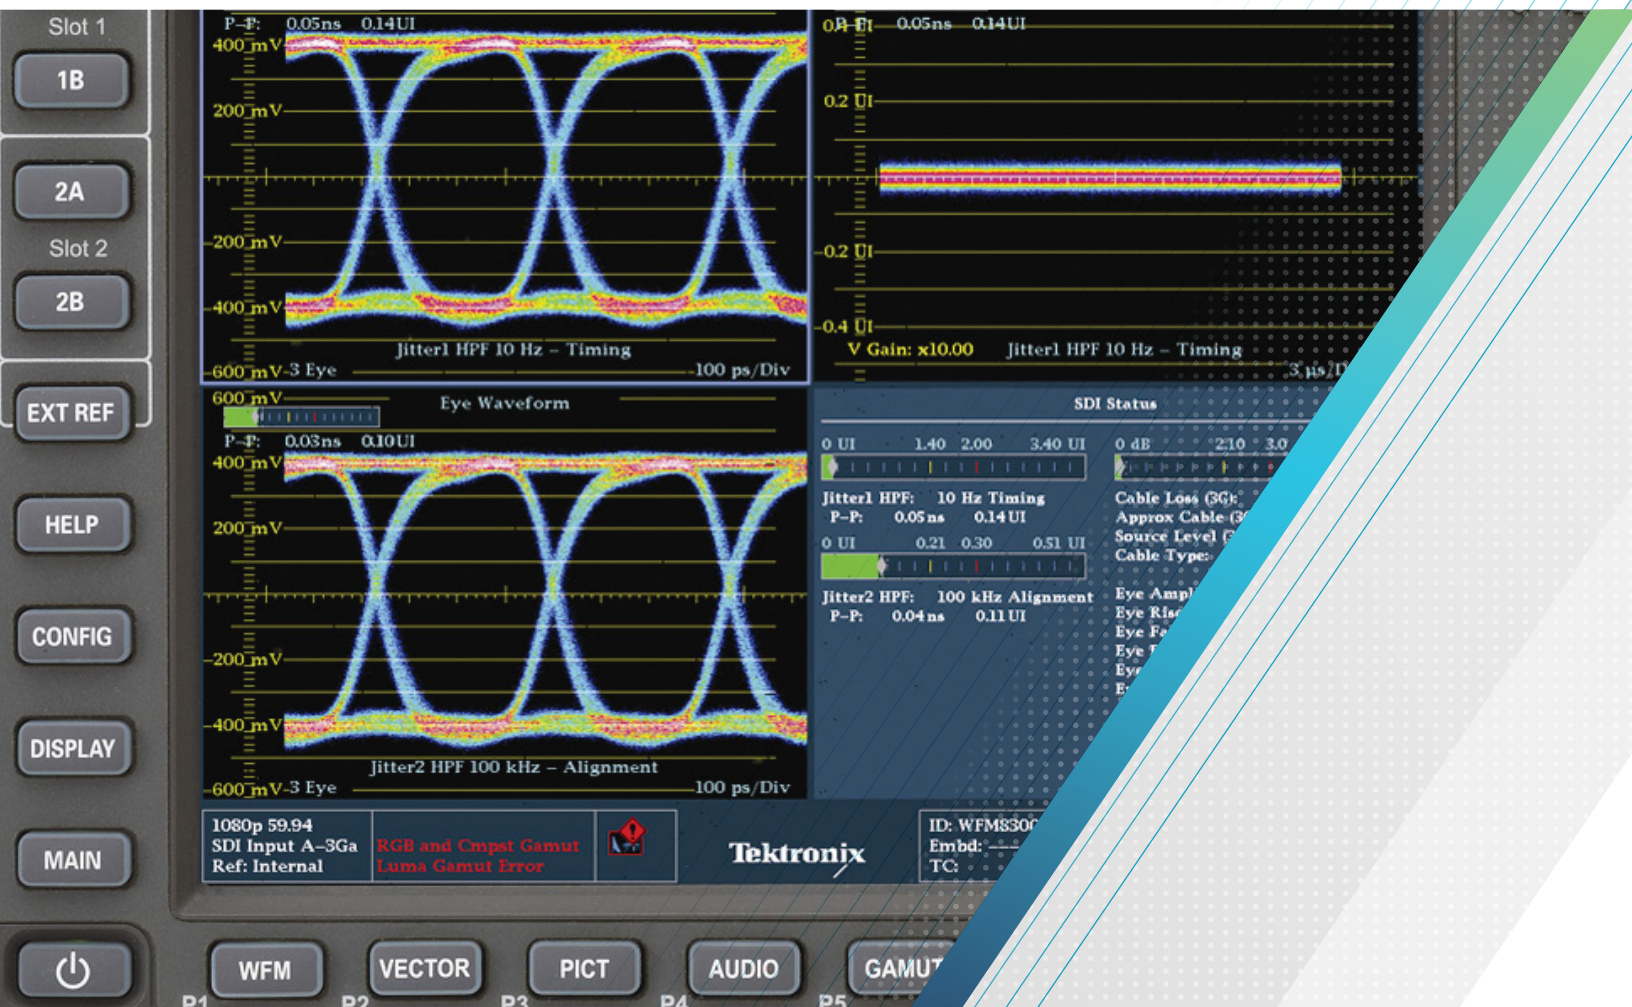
Slot 1

1B

2A

Slot 2

2B

EXT REF

HELP

CONFIG

DISPLAY

MAIN

P–P: 0.05ns 0.14UI

400 mV

200 mV

-200 mV

-400 mV

-600 mV-3 Eye

Jitter1 HPF 10 Hz – Timing

100 ps/Div

0.4 UI 0.05ns 0.14UI

0.2 UI

-0.2 UI

-0.4 UI

V Gain: x10.00

Jitter1 HPF 10 Hz – Timing

3 µs/D

600 mV

Eye Waveform

P–P: 0.03ns 0.10UI

400 mV

200 mV

-200 mV

-400 mV

-600 mV-3 Eye

Jitter2 HPF 100 kHz – Alignment

100 ps/Div

SDI Status

0 UI 1.40 2.00 3.40 UI

0 dB 2.10 3.0

Jitter1 HPF: 10 Hz Timing
P–P: 0.05ns 0.14UI

Cable Loss (3G):
Approx Cable (3
Source Level (3
Cable Type:

0 UI 0.21 0.30 0.51 UI

Jitter2 HPF: 100 kHz Alignment
P–P: 0.04ns 0.11UI

Eye Ampl
Eye Rise
Eye Fa
Eye
Eye
E

1080p 59.94
SDI Input A–3Ga
Ref: Internal

RGB and Cmpst Gamut
Luma Gamut Error

Tektronix

ID: WFM8300
Embd:
TC:

WFM

VECTOR

PICT

AUDIO

GAMUT

P1 P2 P3 P4 P5